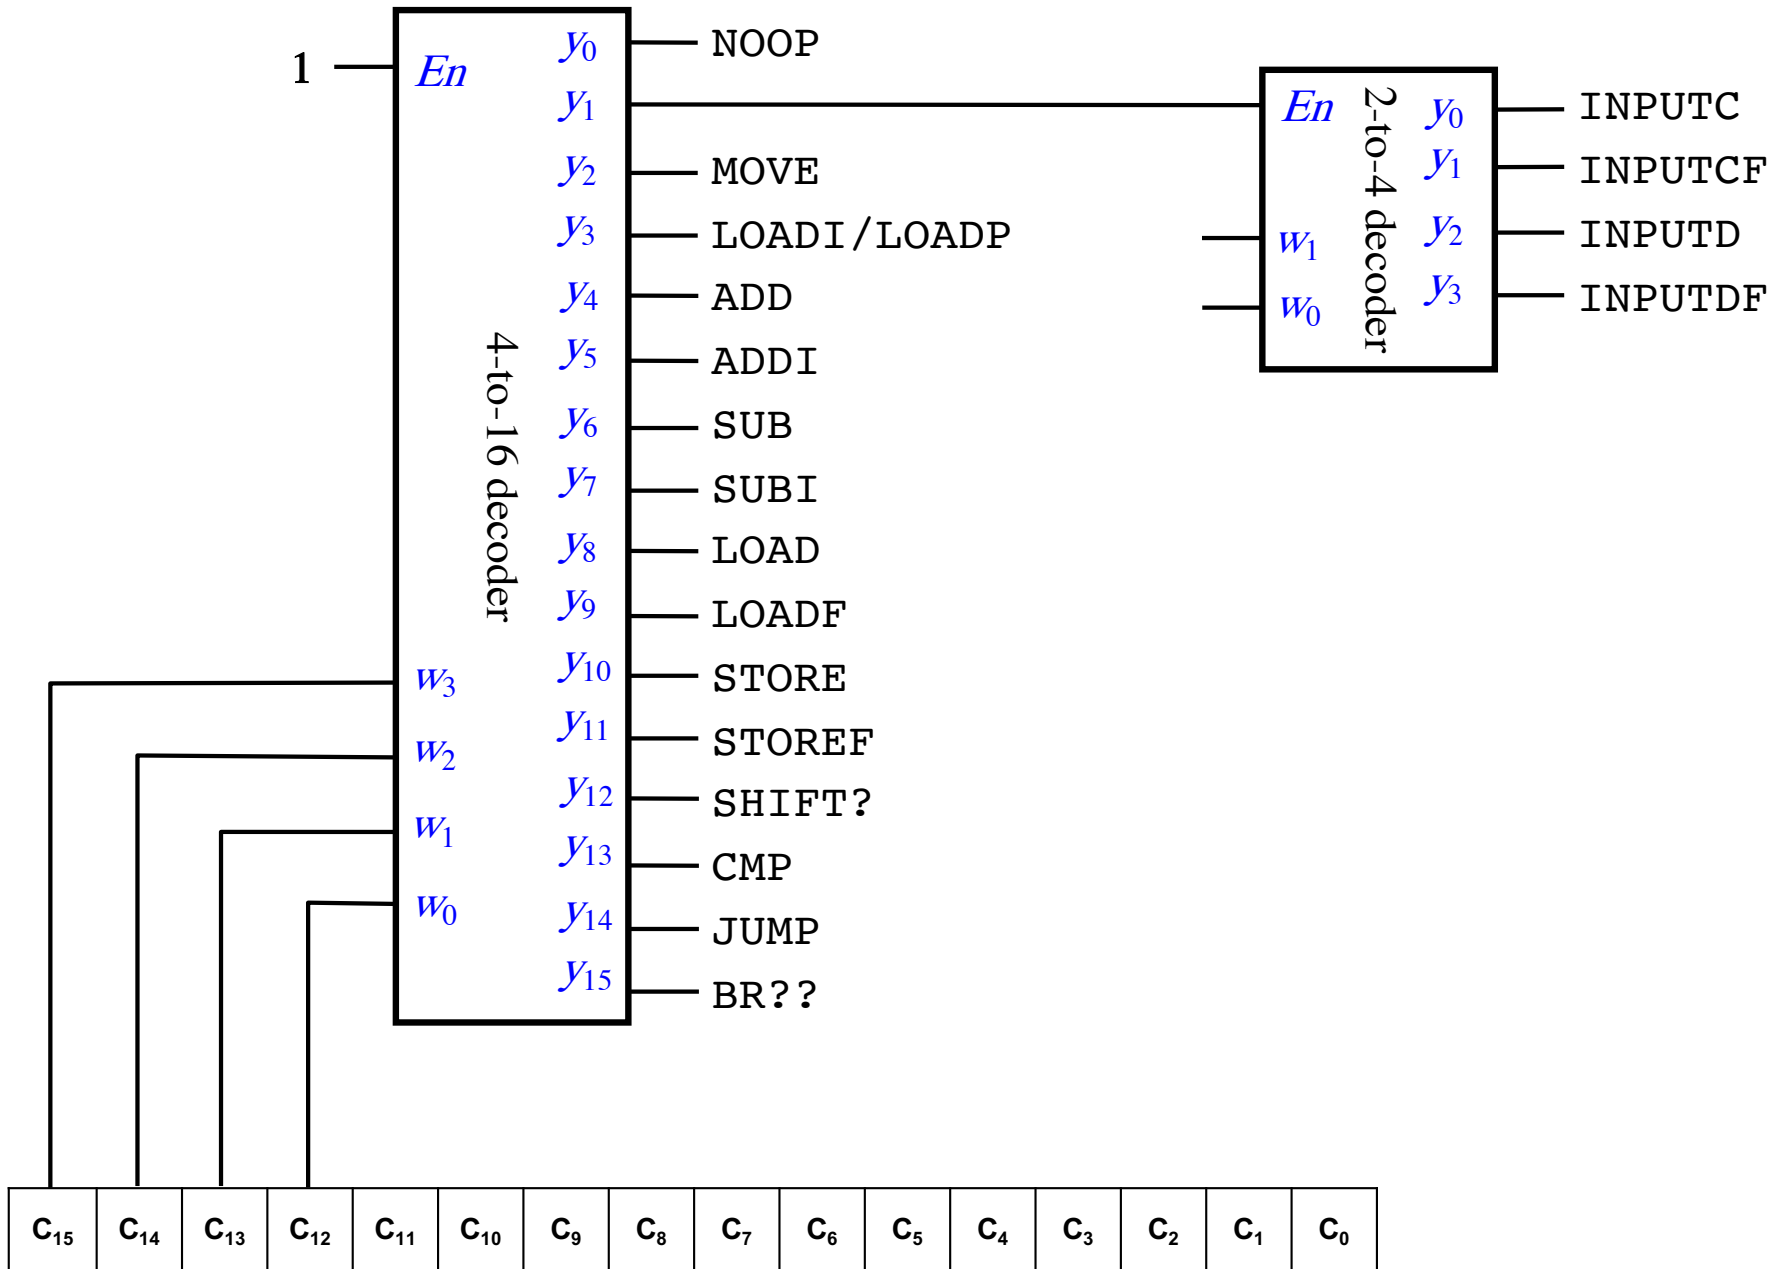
1

$En$

4-to-16 decoder

$y_0$ NOOP
$y_1$
$y_2$ MOVE
$y_3$ LOADI/LOADP
$y_4$ ADD
$y_5$ ADDI
$y_6$ SUB
$y_7$ SUBI
$y_8$ LOAD
$y_9$ LOADF
$y_{10}$ STORE
$y_{11}$ STOREF
$y_{12}$ SHIFT?
$y_{13}$ CMP
$y_{14}$ JUMP
$y_{15}$ BR??

$w_3$
$w_2$
$w_1$
$w_0$

$En$

2-to-4 decoder

$w_1$
$w_0$

$y_0$ INPUTC
$y_1$ INPUTCF
$y_2$ INPUTD
$y_3$ INPUTDF

| $C_{15}$ | $C_{14}$ | $C_{13}$ | $C_{12}$ | $C_{11}$ | $C_{10}$ | $C_9$ | $C_8$ | $C_7$ | $C_6$ | $C_5$ | $C_4$ | $C_3$ | $C_2$ | $C_1$ | $C_0$ |
|---|---|---|---|---|---|---|---|---|---|---|---|---|---|---|---|